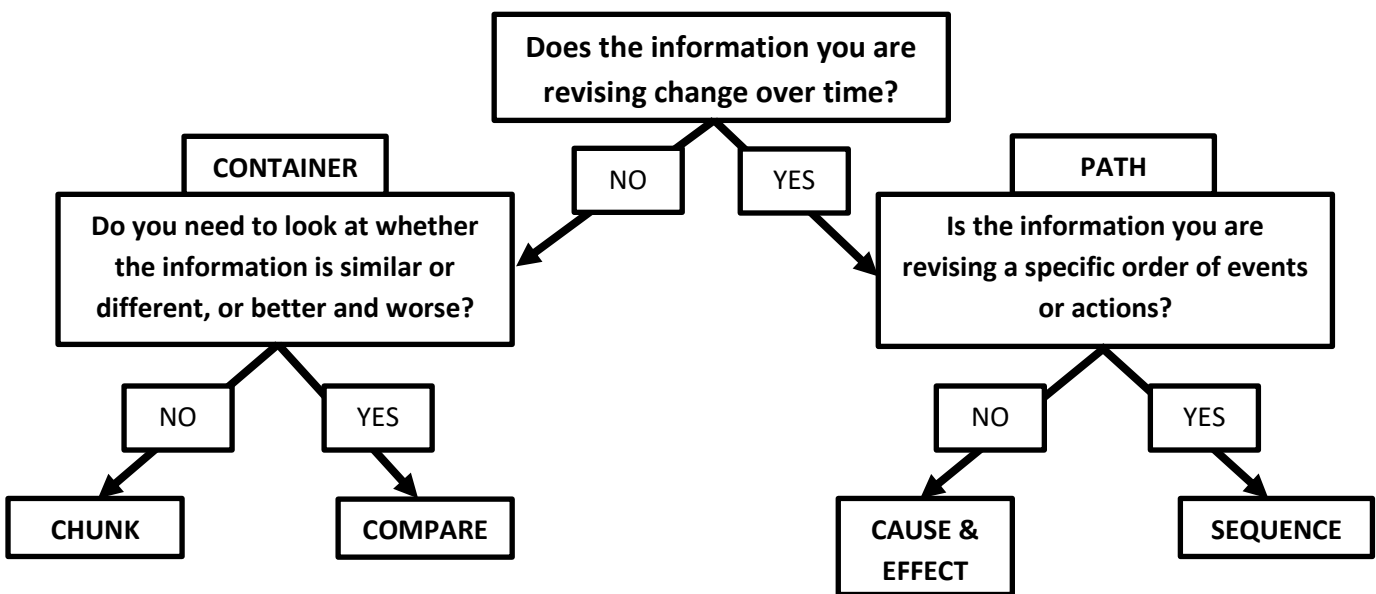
Does the information you are revising change over time?

NO

YES

CONTAINER

Do you need to look at whether the information is similar or different, or better and worse?

NO

YES

CHUNK

COMPARE

PATH

Is the information you are revising a specific order of events or actions?

NO

YES

CAUSE & EFFECT

SEQUENCE